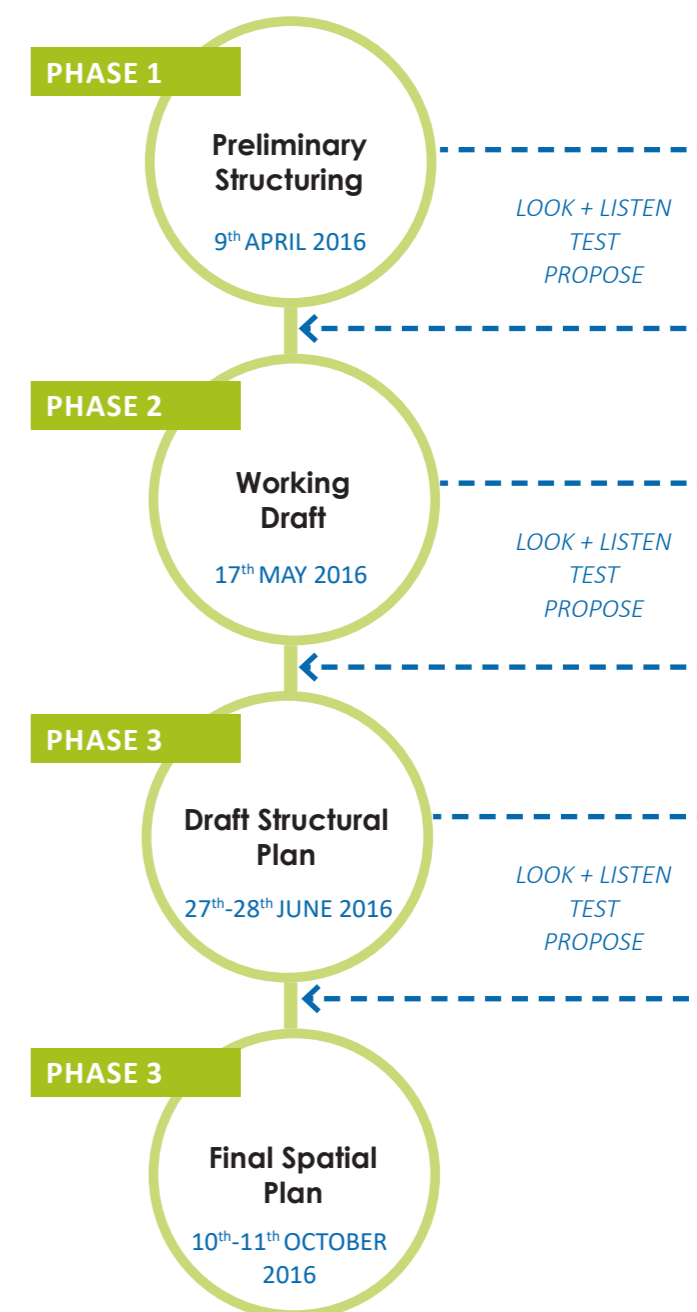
PHASE 1

Preliminary Structuring

9$^{th}$ APRIL 2016

LOOK + LISTEN
TEST
PROPOSE

PHASE 2

Working Draft

17$^{th}$ MAY 2016

LOOK + LISTEN
TEST
PROPOSE

PHASE 3

Draft Structural Plan

27$^{th}$-28$^{th}$ JUNE 2016

LOOK + LISTEN
TEST
PROPOSE

PHASE 3

Final Spatial Plan

10$^{th}$-11$^{th}$ OCTOBER 2016